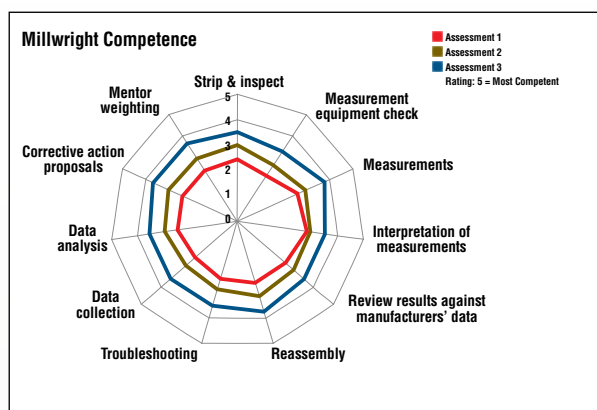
Millwright Competence

Assessment 1
Assessment 2
Assessment 3
Rating: 5 = Most Competent

Strip & inspect
5
4
3
2
1
0

Measurement equipment check

Measurements

Interpretation of measurements

Review results against manufacturers' data

Reassembly

Troubleshooting

Data collection

Data analysis

Corrective action proposals

Mentor weighting